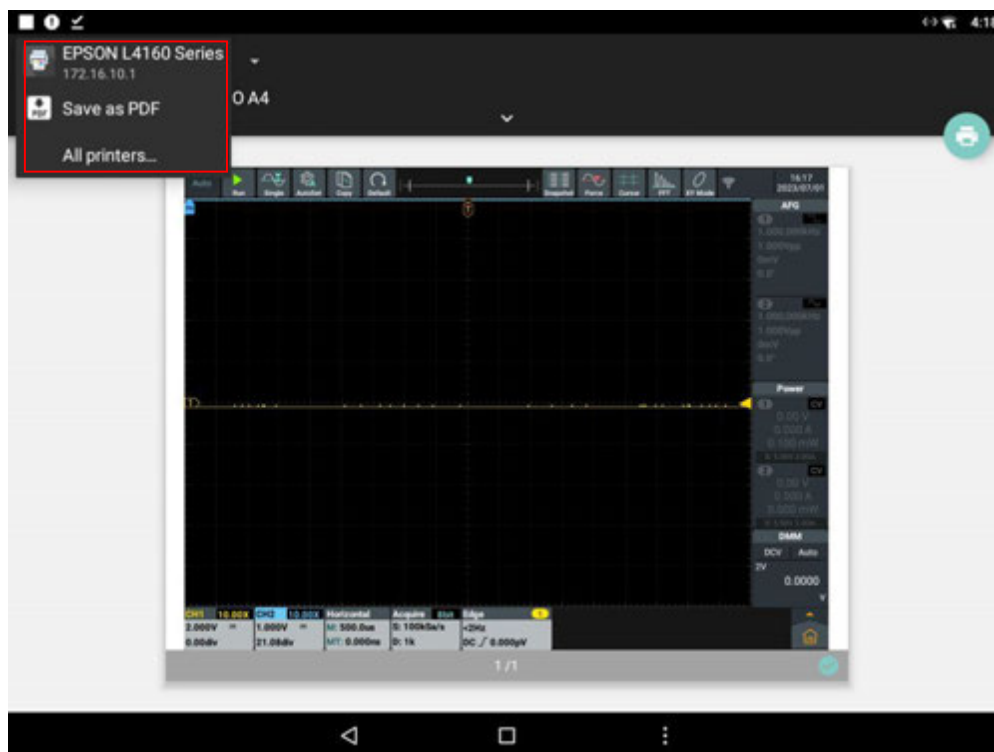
4:18

EPSON L4160 Series
172.16.10.1

Save as PDF

All printers...

O A4

Auto Run Single AutoSet Copy Default Snapshot Force Cursor FFT XY Mode

16:17
2023/07/01

AFG

Power

0.00 V
0.000 A
0.000 mW

CV

0.00 V
0.000 A
0.000 mW

CV

DMM
DCV Auto
2V
0.0000
V

| CH1 | 10.00X | CH2 | 10.00X | Horizontal | Acquire | Stop | Edge |
|---|---|---|---|---|---|---|---|
| 2.000V | = | 1.000V | = | M: 500.0us | S: 100kSa/s | | <2Hz |
| 0.00div | | 21.08div | | MT: 0.000ns | D: 1k | | DC / 0.000μV |

1/1